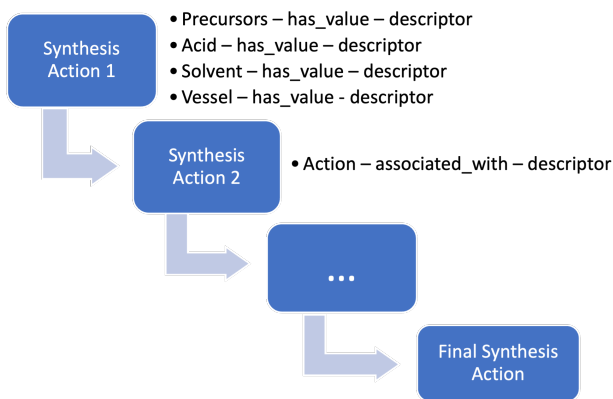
Synthesis Action 1

• Precursors – has_value – descriptor
• Acid – has_value – descriptor
• Solvent – has_value – descriptor
• Vessel – has_value - descriptor

Synthesis Action 2

• Action – associated_with – descriptor

...

Final Synthesis Action